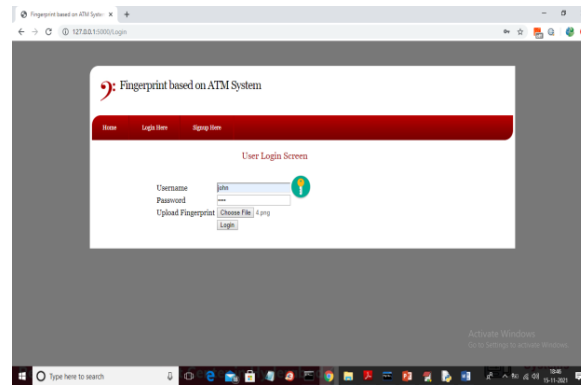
Fingerprint based on ATM System ×

127.0.0.1:5000/Login

Fingerprint based on ATM System

Home
Login Here
Signup Here

User Login Screen

Username john
Password ••••
Upload Fingerprint Choose File 4.png
Login

Activate Windows
Go to Settings to activate Windows.

Type here to search

18:46
15-11-2021